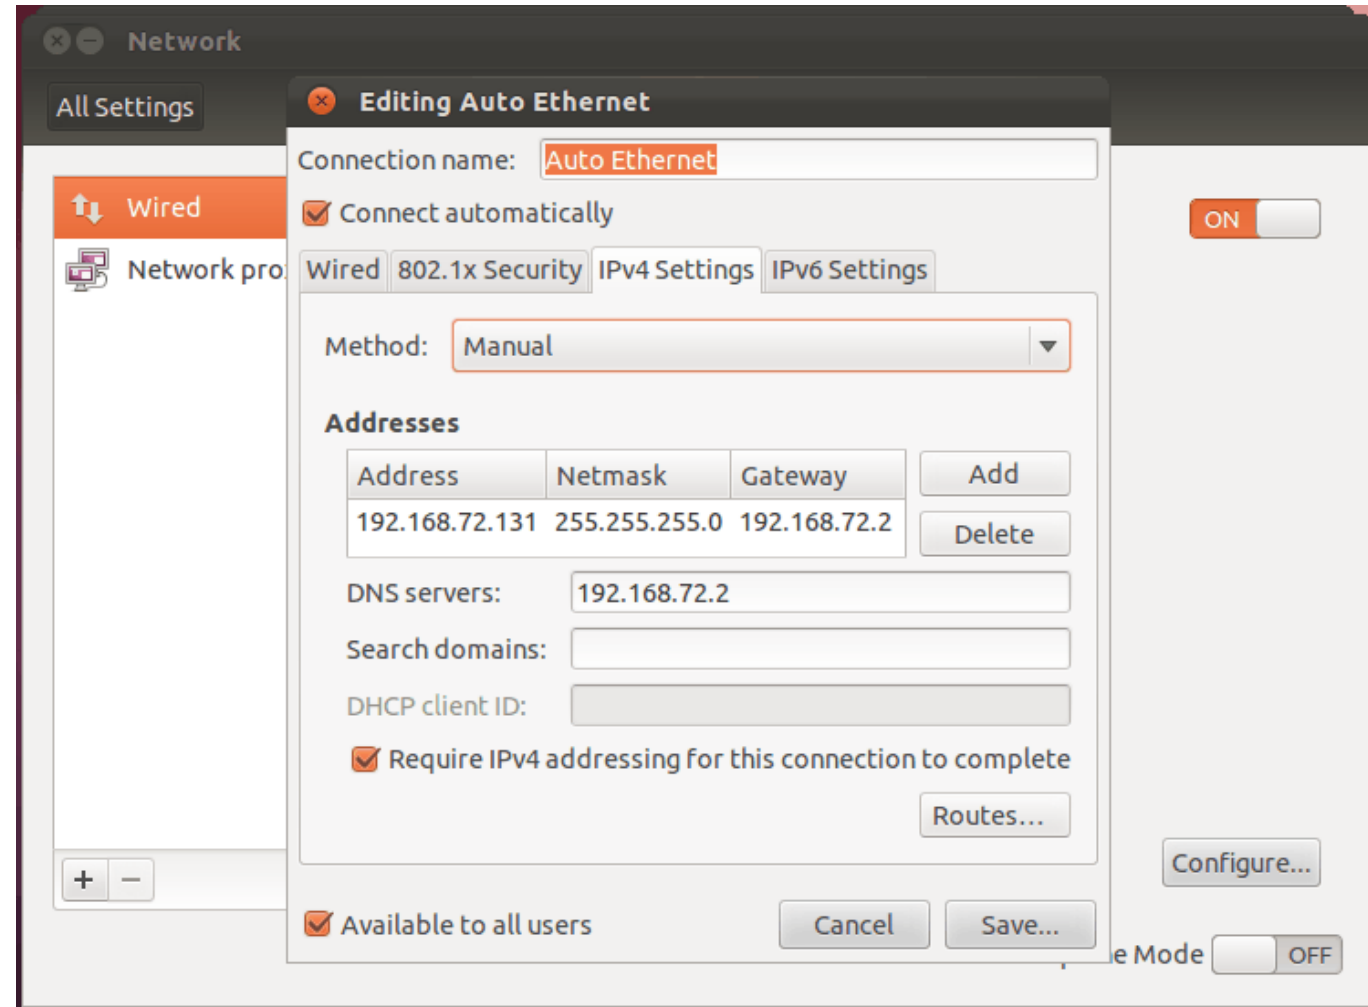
Network

All Settings

Wired

Network pro

Editing Auto Ethernet

Connection name: Auto Ethernet

Connect automatically

Wired | 802.1x Security | IPv4 Settings | IPv6 Settings

Method: Manual

Addresses

| Address | Netmask | Gateway |
|---|---|---|
| 192.168.72.131 | 255.255.255.0 | 192.168.72.2 |

Add

Delete

DNS servers: 192.168.72.2

Search domains:

DHCP client ID:

Require IPv4 addressing for this connection to complete

Routes…

Available to all users

Cancel

Save...

ON

Configure...

e Mode

OFF

+ −